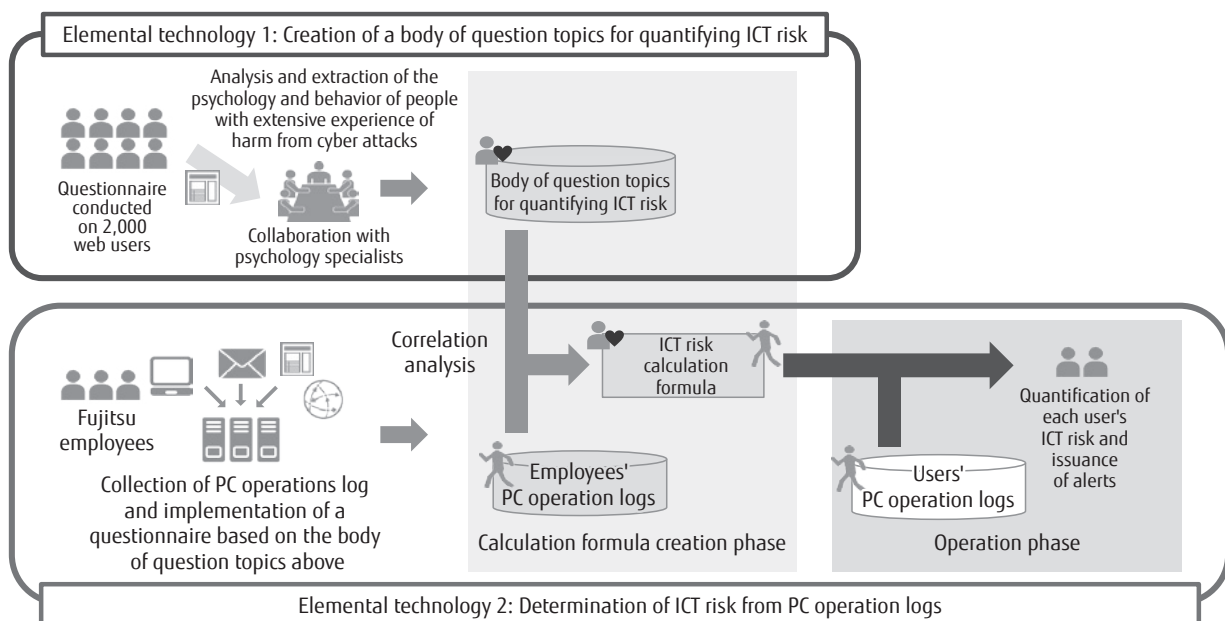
Elemental technology 1: Creation of a body of question topics for quantifying ICT risk

Questionnaire conducted on 2,000 web users

Analysis and extraction of the psychology and behavior of people with extensive experience of harm from cyber attacks

Collaboration with psychology specialists

Body of question topics for quantifying ICT risk

Fujitsu employees

Collection of PC operations log and implementation of a questionnaire based on the body of question topics above

Correlation analysis

ICT risk calculation formula

Employees' PC operation logs

Calculation formula creation phase

Users' PC operation logs

Quantification of each user's ICT risk and issuance of alerts

Operation phase

Elemental technology 2: Determination of ICT risk from PC operation logs